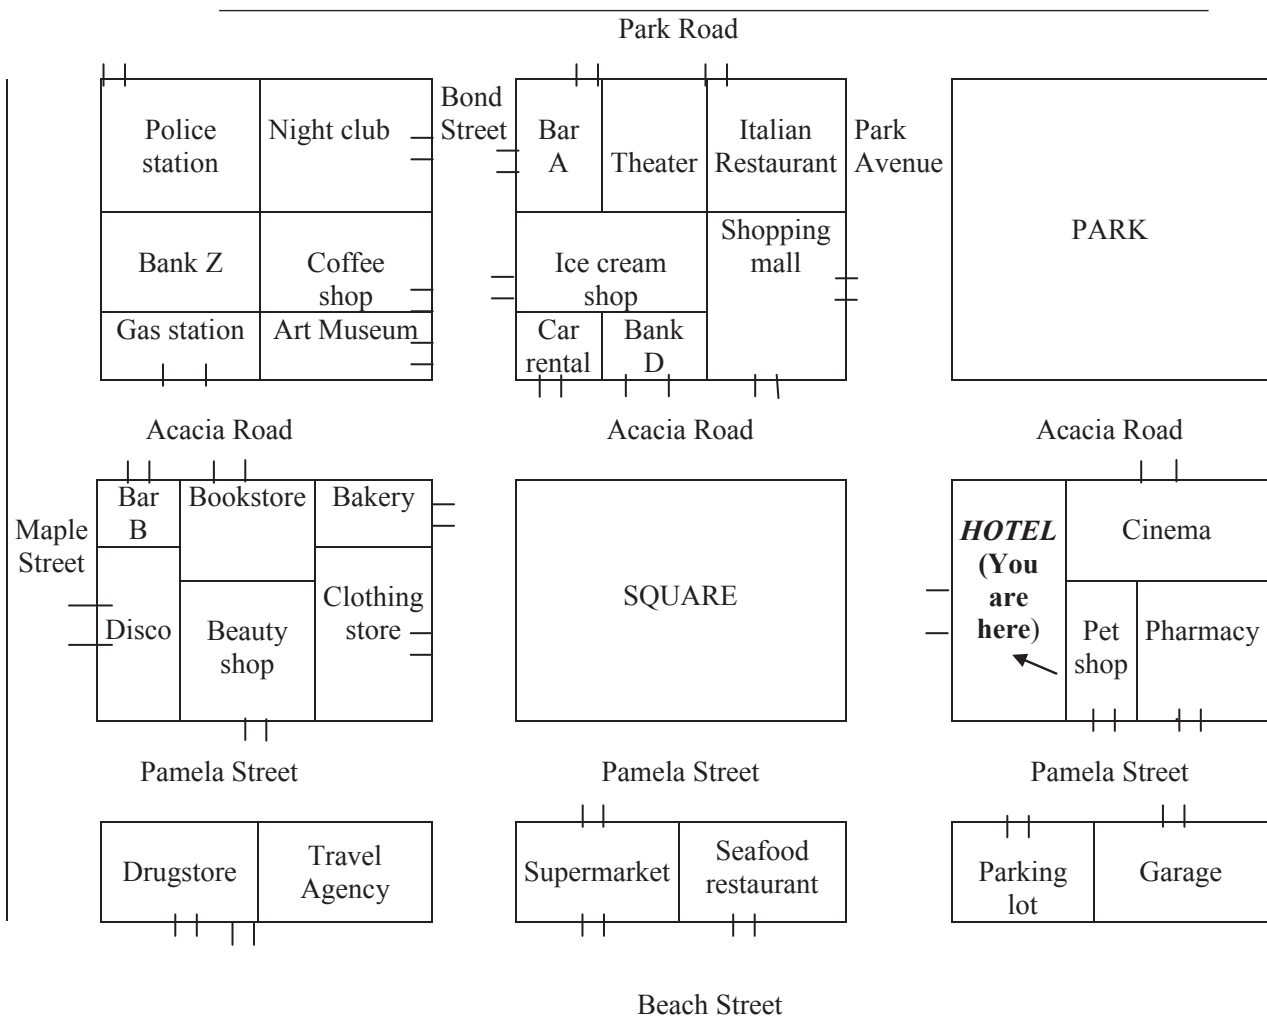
Park Road

Police station
Night club
Bank Z
Coffee shop
Gas station
Art Museum

Bond Street

Bar A
Theater
Italian Restaurant
Ice cream shop
Shopping mall
Car rental
Bank D

Park Avenue

PARK

Acacia Road
Acacia Road
Acacia Road

Maple Street

Bar B
Bookstore
Bakery
Disco
Beauty shop
Clothing store

SQUARE

***HOTEL* (You are here)**
Cinema
Pet shop
Pharmacy

Pamela Street
Pamela Street
Pamela Street

Drugstore
Travel Agency

Supermarket
Seafood restaurant

Parking lot
Garage

Beach Street